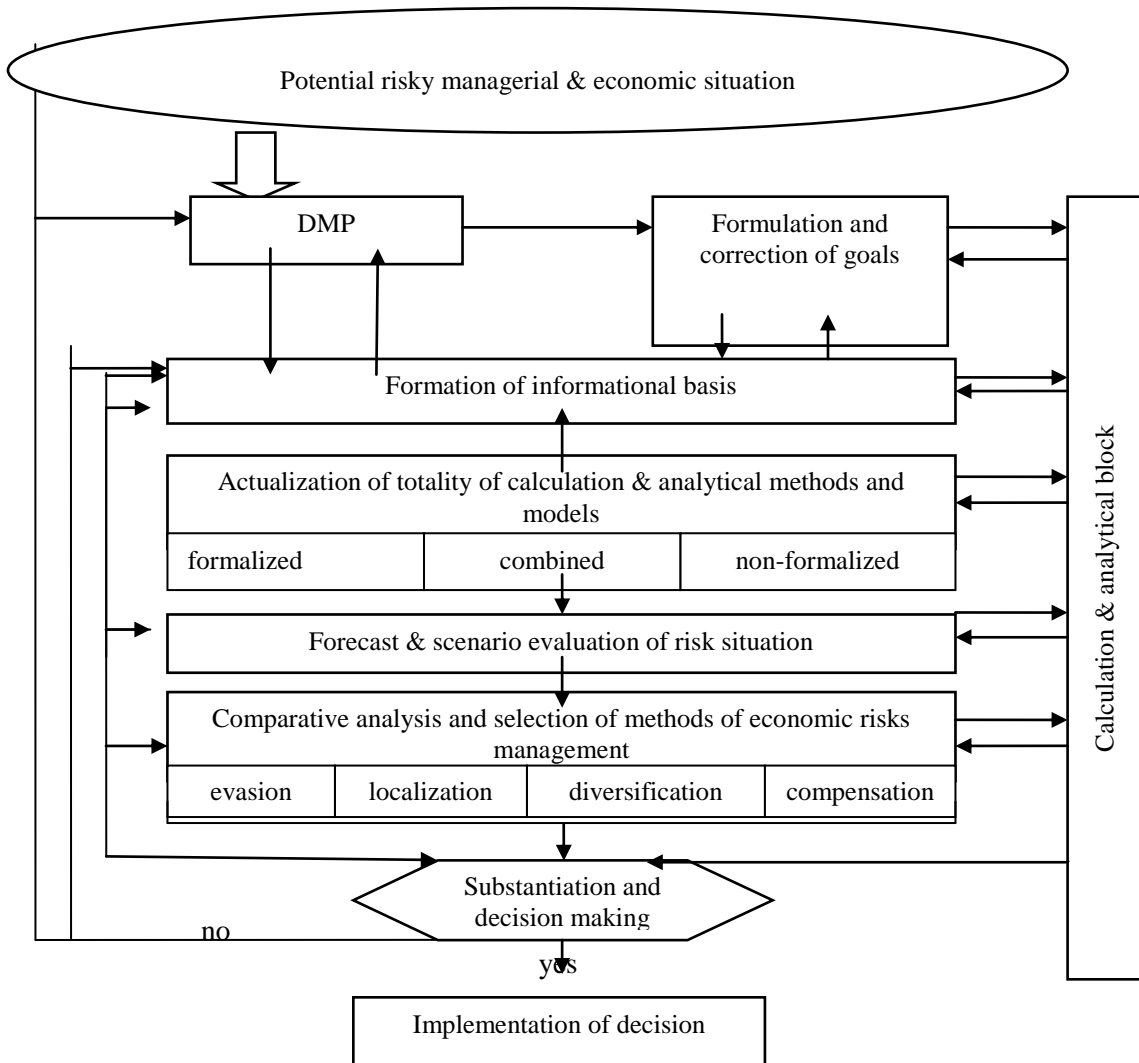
Potential risky managerial & economic situation

DMP

Formulation and correction of goals

Formation of informational basis

Actualization of totality of calculation & analytical methods and models

| formalized | combined | non-formalized |
|---|---|---|

Forecast & scenario evaluation of risk situation

Comparative analysis and selection of methods of economic risks management

| evasion | localization | diversification | compensation |
|---|---|---|---|

Substantiation and decision making

no

yes

Implementation of decision

Calculation & analytical block